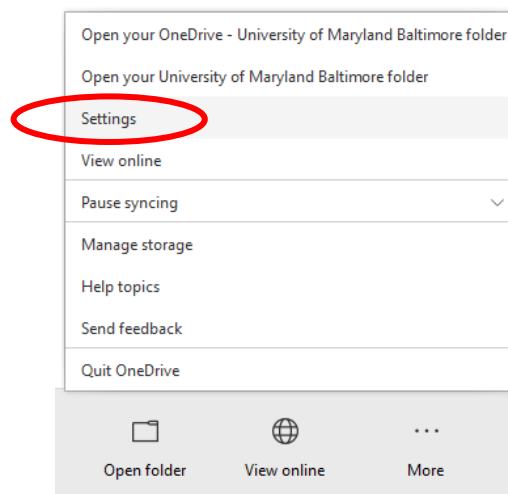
Open your OneDrive - University of Maryland Baltimore folder
Open your University of Maryland Baltimore folder
Settings
View online
Pause syncing
Manage storage
Help topics
Send feedback
Quit OneDrive
Open folder
View online
More